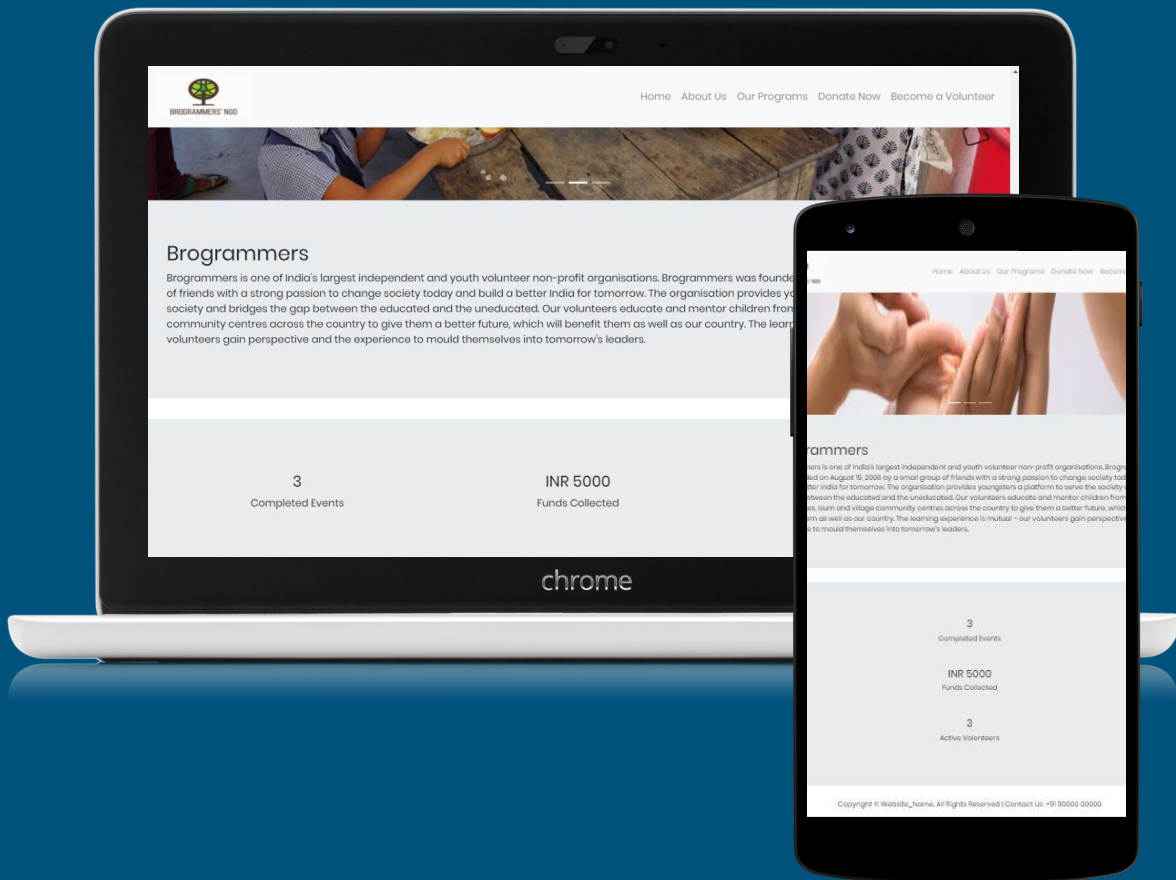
BROGRAMMERS' NGO

Home About Us Our Programs Donate Now Become a Volunteer

Brogrammers

Brogrammers is one of India's largest independent and youth volunteer non-profit organisations. Brogrammers was founde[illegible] of friends with a strong passion to change society today and build a better India for tomorrow. The organisation provides y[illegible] society and bridges the gap between the educated and the uneducated. Our volunteers educate and mentor children fro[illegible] community centres across the country to give them a better future, which will benefit them as well as our country. The lear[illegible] volunteers gain perspective and the experience to mould themselves into tomorrow's leaders.

3
Completed Events

INR 5000
Funds Collected

chrome

Home About Us Our Programs Donate Now Become

rammers

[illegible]ners is one of India's largest independent and youth volunteer non-profit organisations. Brogr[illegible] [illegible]ded on August 15, 2008 by a small group of friends with a strong passion to change society tod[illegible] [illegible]tter India for tomorrow. The organisation provides youngsters a platform to serve the society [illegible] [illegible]etween the educated and the uneducated. Our volunteers educate and mentor children from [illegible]es, slum and village community centres across the country to give them a better future, which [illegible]em as well as our country. The learning experience is mutual – our volunteers gain perspective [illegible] to mould themselves into tomorrow's leaders.

3
Completed Events

INR 5000
Funds Collected

3
Active Volenteers

Copyright © Website_Name. All Rights Reserved | Contact Us: +91 90000 00000